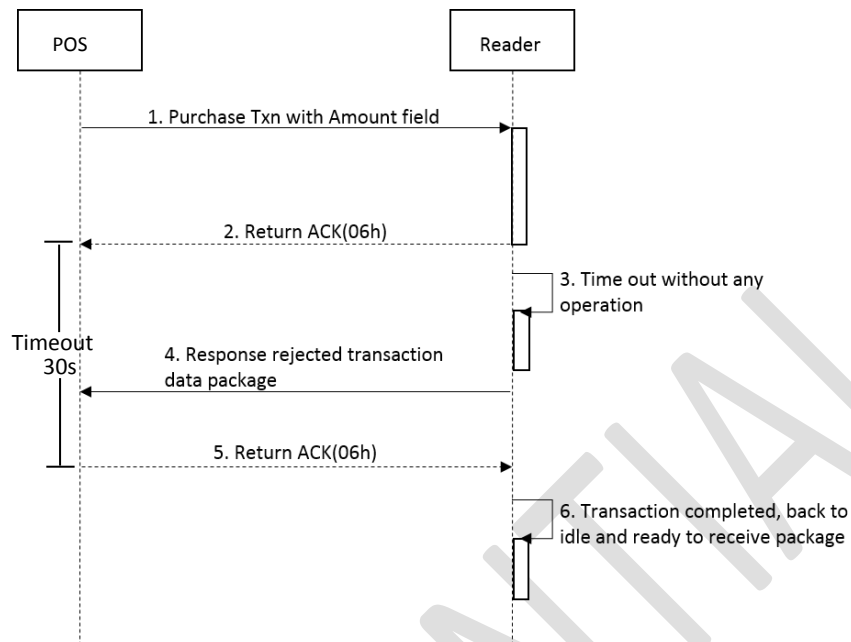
POS

Reader

1. Purchase Txn with Amount field

2. Return ACK(06h)

3. Time out without any operation

Timeout 30s

4. Response rejected transaction data package

5. Return ACK(06h)

6. Transaction completed, back to idle and ready to receive package

NTIAL